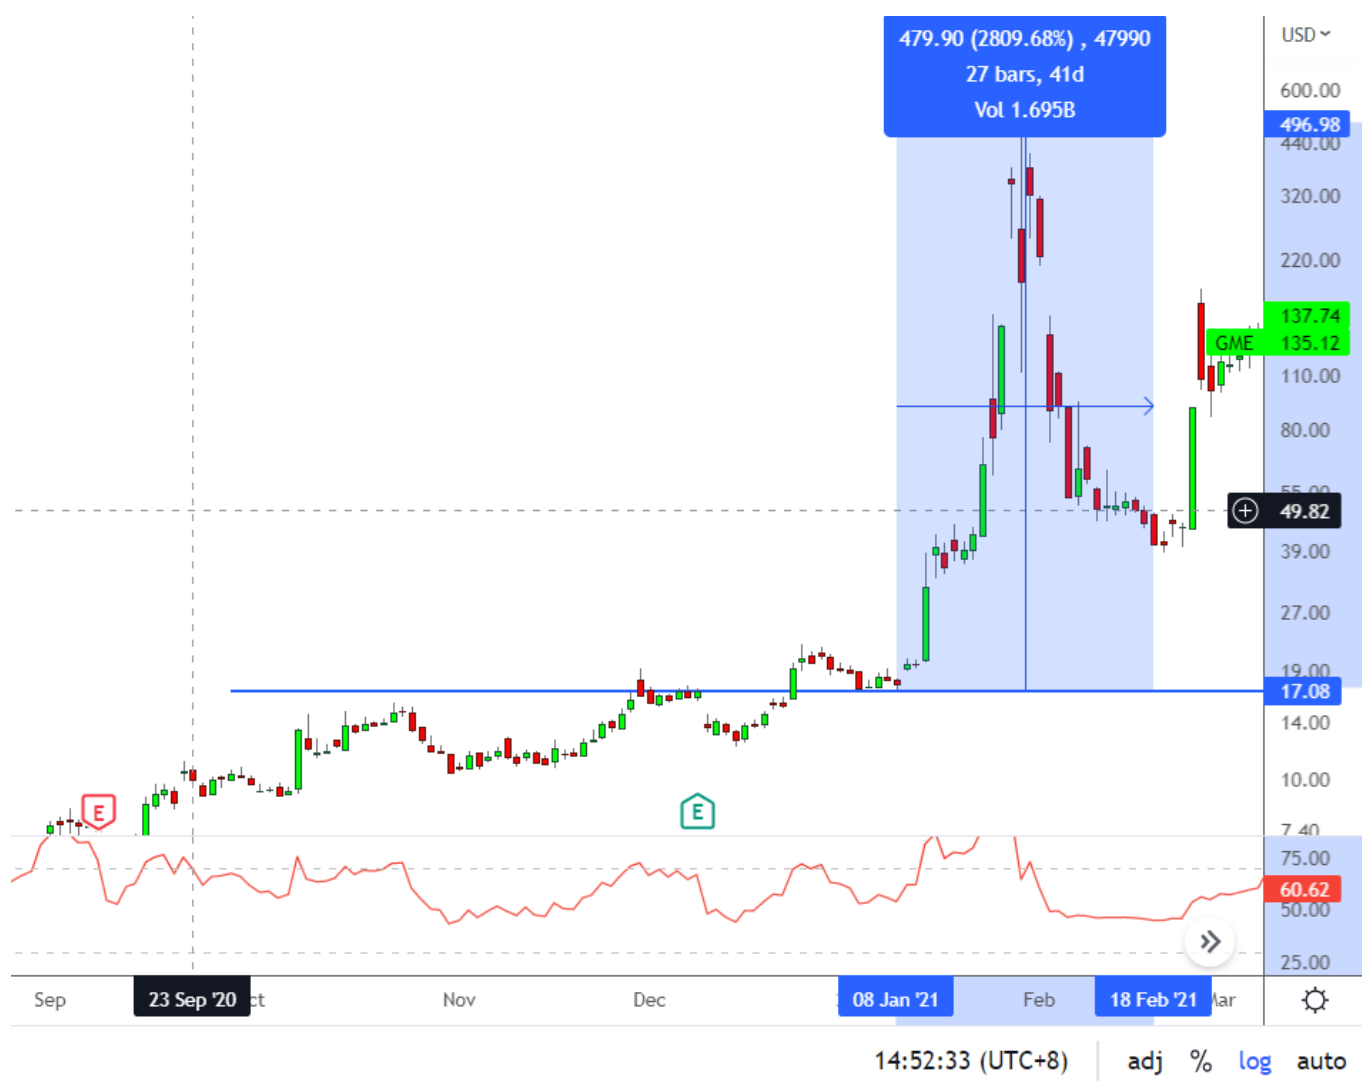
479.90 (2809.68%) , 47990
27 bars, 41d
Vol 1.695B

USD

600.00
496.98
440.00
320.00
220.00
137.74
GME
135.12
110.00
80.00
55.00
49.82
39.00
27.00
19.00
17.08
14.00
10.00
7.40

E
E

75.00
60.62
50.00
25.00

Sep
23 Sep '20
ct
Nov
Dec
08 Jan '21
Feb
18 Feb '21
Mar

14:52:33 (UTC+8)
adj
%
log
auto